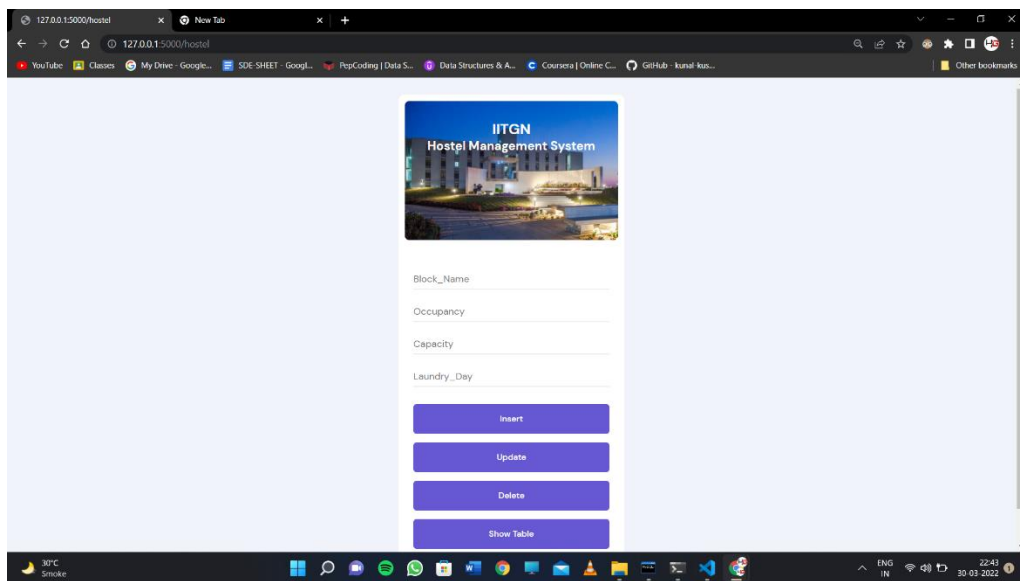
127.0.0.1:5000/hostel
New Tab
127.0.0.1:5000/hostel
YouTube Classes My Drive - Google... SDE-SHEET - Googl... PepCoding | Data S... Data Structures & A... Coursera | Online C... GitHub - kunal-kus...
Other bookmarks

IITGN
Hostel Management System

Block_Name
Occupancy
Capacity
Laundry_Day

Insert
Update
Delete
Show Table

30°C
Smoke
ENG
IN
22:43
30-03-2022